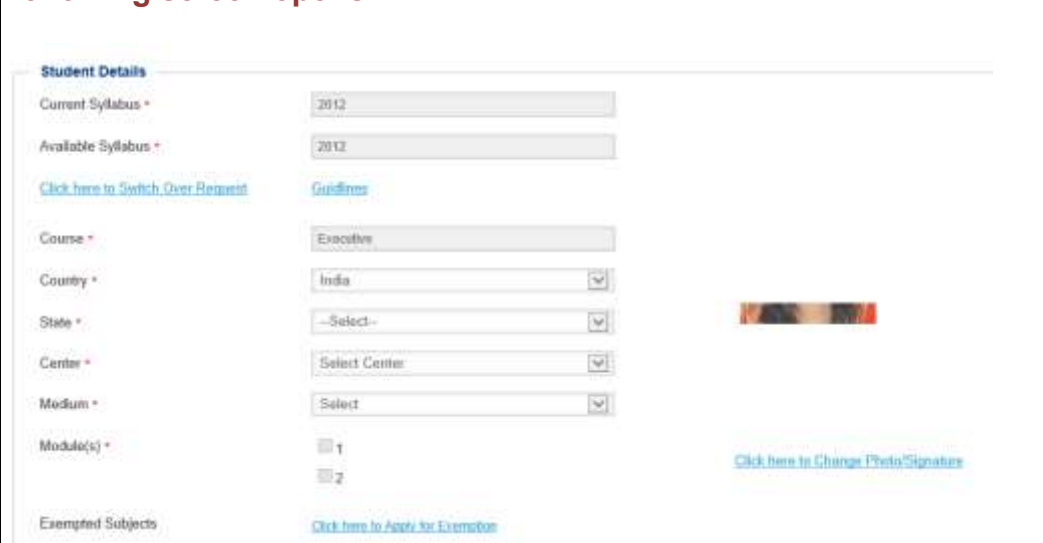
Student Details

Current Syllabus *
2012

Available Syllabus *
2012

Click here to Switch Over Request
Guidlines

Course *
Executive

Country *
India

State *
--Select--

Center *
Select Center

Medium *
Select

Module(s) *
1
2

Click here to Change Photo/Signature

Exempted Subjects
Click here to Apply for Exemption